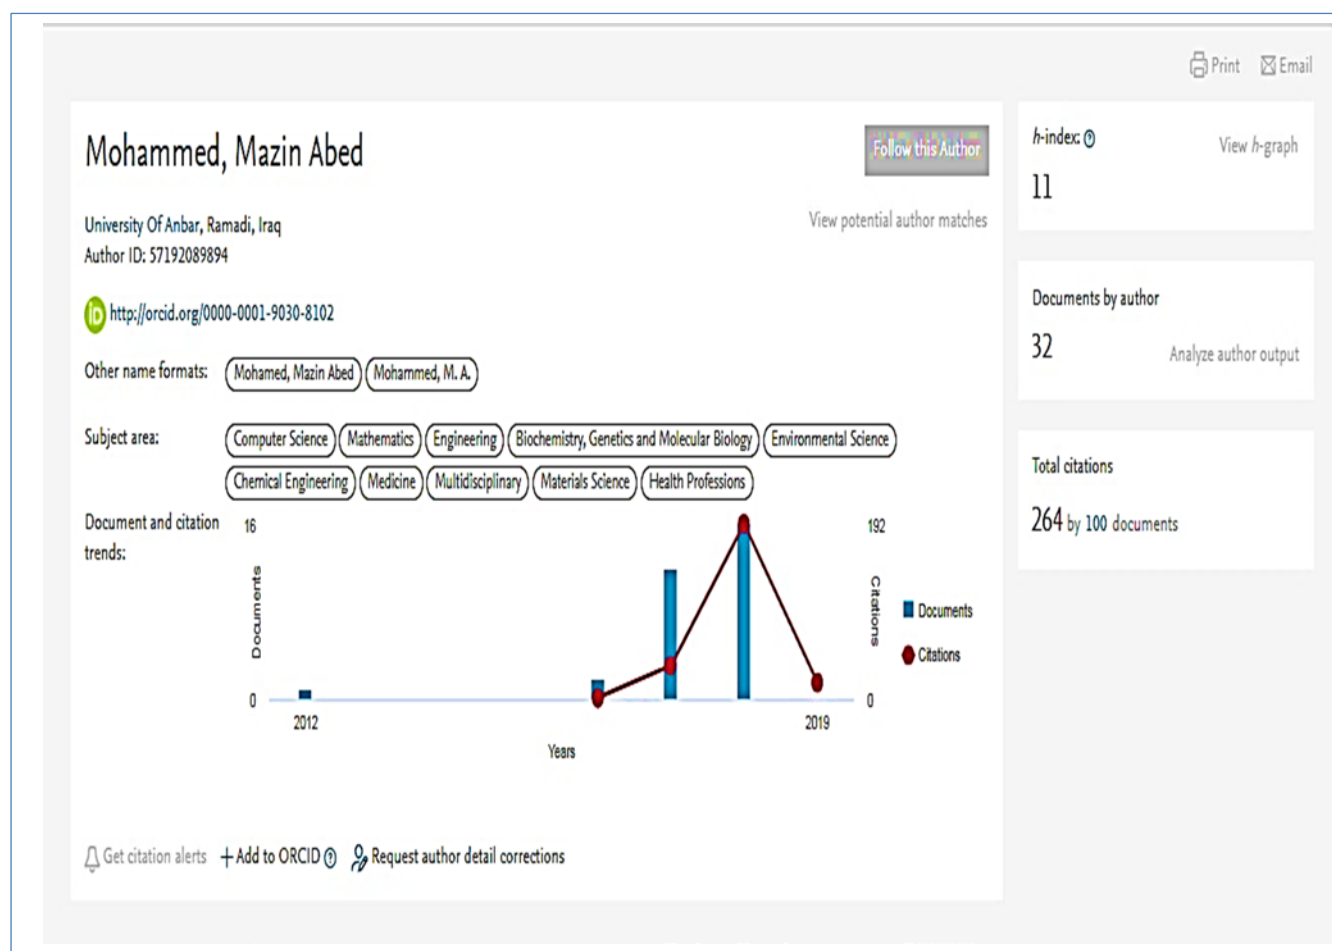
Print Email

Mohammed, Mazin Abed

Follow this Author

University Of Anbar, Ramadi, Iraq
Author ID: 57192089894

View potential author matches

http://orcid.org/0000-0001-9030-8102

Other name formats: Mohamed, Mazin Abed Mohammed, M. A.

Subject area: Computer Science Mathematics Engineering Biochemistry, Genetics and Molecular Biology Environmental Science Chemical Engineering Medicine Multidisciplinary Materials Science Health Professions

Document and citation trends:

16
Documents
0
2012
2019
Years
192
Citations
0
Documents
Citations

Get citation alerts + Add to ORCID Request author detail corrections

h-index: View h-graph
11

Documents by author
32
Analyze author output

Total citations
264 by 100 documents